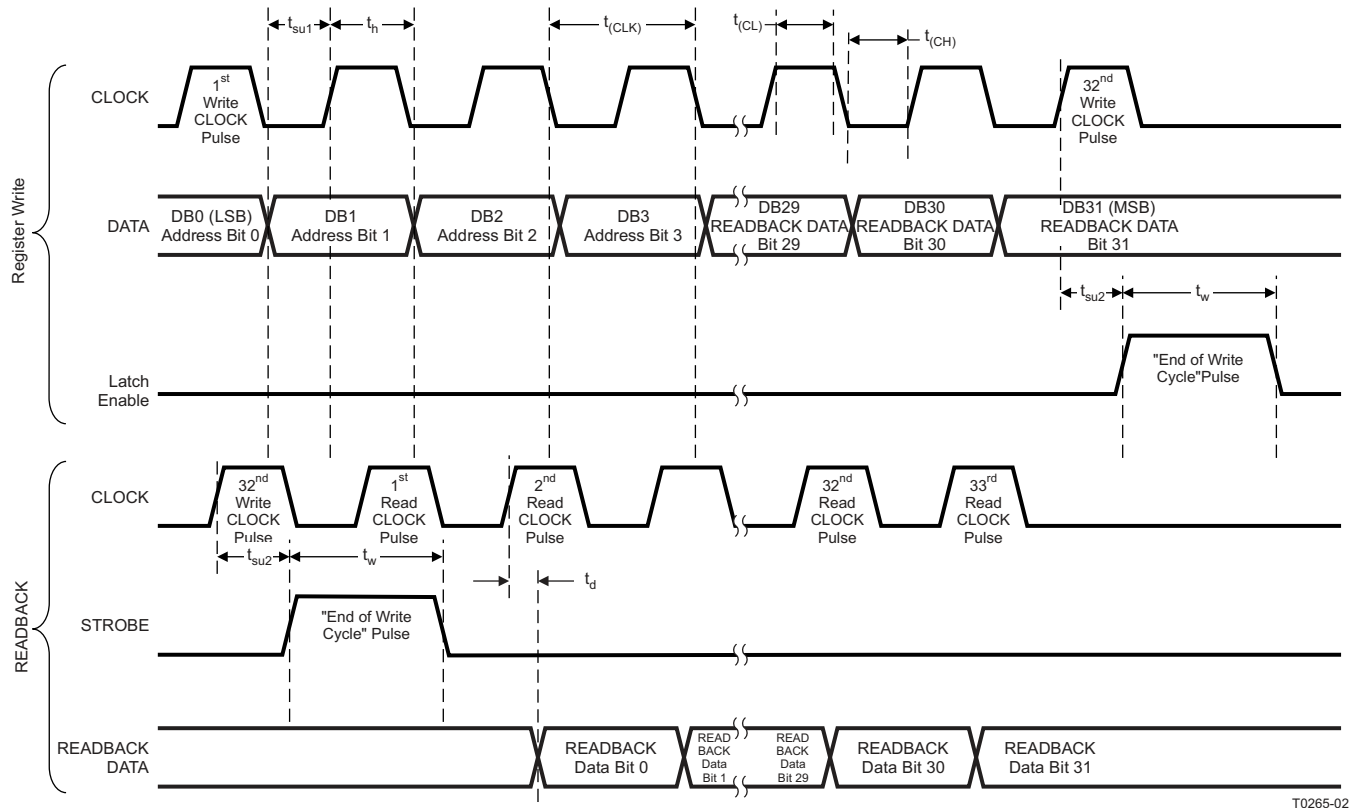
$t_{su1}$ $t_h$ $t_{(CLK)}$ $t_{(CL)}$ $t_{(CH)}$

Register Write

CLOCK

$1^{st}$ Write CLOCK Pulse

$32^{nd}$ Write CLOCK Pulse

DATA

DB0 (LSB) Address Bit 0

DB1 Address Bit 1

DB2 Address Bit 2

DB3 Address Bit 3

DB29 READBACK DATA Bit 29

DB30 READBACK DATA Bit 30

DB31 (MSB) READBACK DATA Bit 31

$t_{su2}$ $t_w$

Latch Enable

"End of Write Cycle"Pulse

READBACK

CLOCK

$32^{nd}$ Write CLOCK Pulse

$1^{st}$ Read CLOCK Pulse

$2^{nd}$ Read CLOCK Pulse

$32^{nd}$ Read CLOCK Pulse

$33^{rd}$ Read CLOCK Pulse

$t_{su2}$ $t_w$ $t_d$

STROBE

"End of Write Cycle" Pulse

READBACK DATA

READBACK Data Bit 0

READ BACK Data Bit 1

READ BACK Data Bit 29

READBACK Data Bit 30

READBACK Data Bit 31

T0265-02